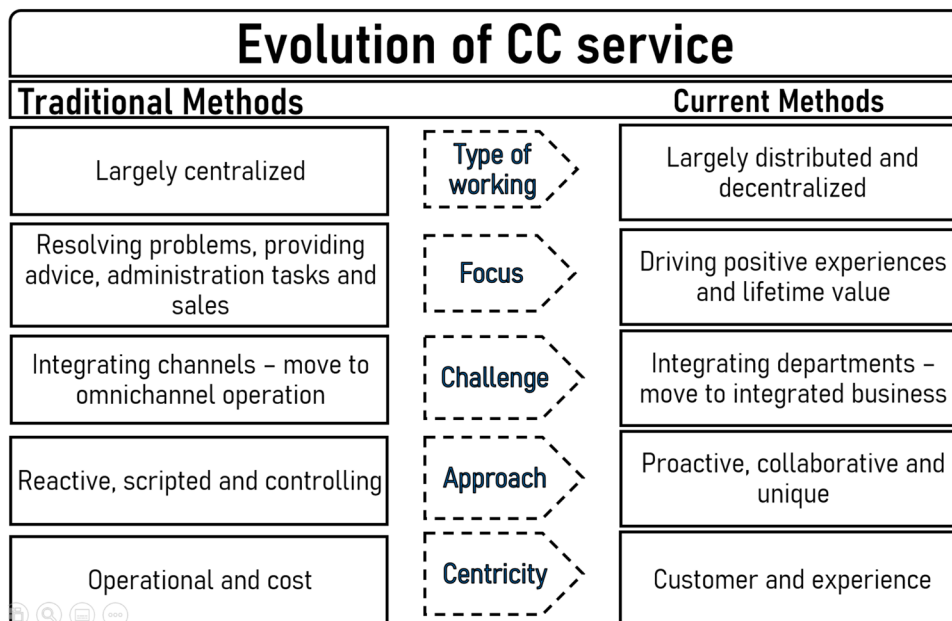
Evolution of CC service

| Traditional Methods | | Current Methods |
|---|---|---|
| Largely centralized | Type of working | Largely distributed and decentralized |
| Resolving problems, providing advice, administration tasks and sales | Focus | Driving positive experiences and lifetime value |
| Integrating channels – move to omnichannel operation | Challenge | Integrating departments – move to integrated business |
| Reactive, scripted and controlling | Approach | Proactive, collaborative and unique |
| Operational and cost | Centricity | Customer and experience |